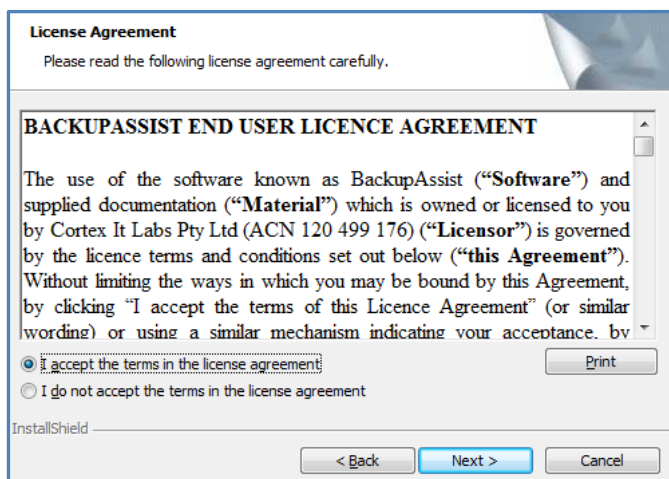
License Agreement
Please read the following license agreement carefully.

BACKUPASSIST END USER LICENCE AGREEMENT

The use of the software known as BackupAssist (**“Software”**) and supplied documentation (**“Material”**) which is owned or licensed to you by Cortex It Labs Pty Ltd (ACN 120 499 176) (**“Licensor”**) is governed by the licence terms and conditions set out below (**“this Agreement”**). Without limiting the ways in which you may be bound by this Agreement, by clicking “I accept the terms of this Licence Agreement” (or similar wording) or using a similar mechanism indicating your acceptance, by

I accept the terms in the license agreement
I do not accept the terms in the license agreement
Print

InstallShield

< Back
Next >
Cancel